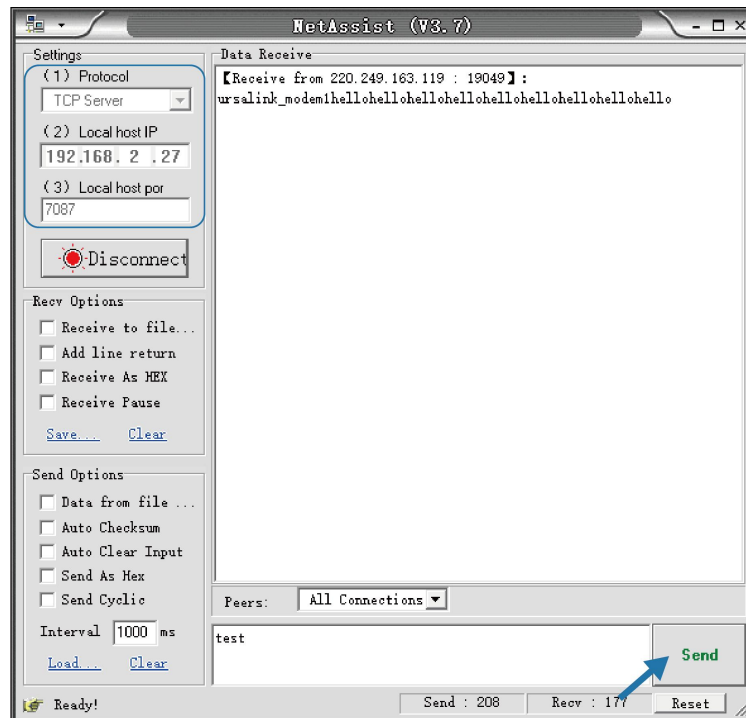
NetAssist (V3.7)

Settings
(1) Protocol
TCP Server
(2) Local host IP
192.168. 2 .27
(3) Local host por
7087

Disconnect

Recv Options
Receive to file...
Add line return
Receive As HEX
Receive Pause
Save... Clear

Send Options
Data from file ...
Auto Checksum
Auto Clear Input
Send As Hex
Send Cyclic
Interval 1000 ms
Load... Clear

Data Receive
【Receive from 220.249.163.119 : 19049】:
ursalink_modem1hellohellohellohellohellohellohellohello

Peers: All Connections

test

Send

Ready!
Send : 208
Recv : 177
Reset